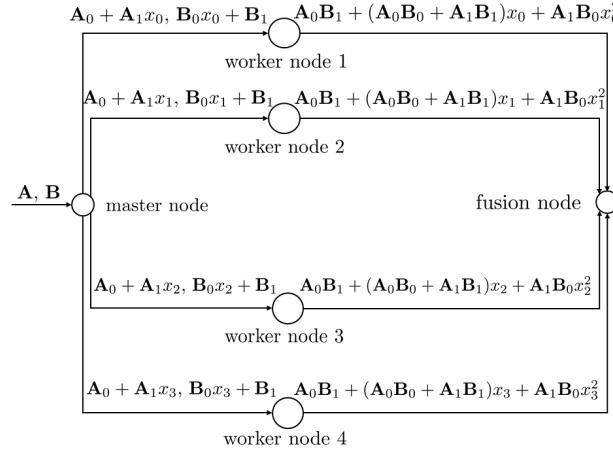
$\mathbf{A}_0 + \mathbf{A}_1 x_0,\ \mathbf{B}_0 x_0 + \mathbf{B}_1$

$\mathbf{A}_0\mathbf{B}_1 + (\mathbf{A}_0\mathbf{B}_0 + \mathbf{A}_1\mathbf{B}_1)x_0 + \mathbf{A}_1\mathbf{B}_0 x$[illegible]

worker node 1

$\mathbf{A}_0 + \mathbf{A}_1 x_1,\ \mathbf{B}_0 x_1 + \mathbf{B}_1$

$\mathbf{A}_0\mathbf{B}_1 + (\mathbf{A}_0\mathbf{B}_0 + \mathbf{A}_1\mathbf{B}_1)x_1 + \mathbf{A}_1\mathbf{B}_0 x_1^2$

worker node 2

$\mathbf{A}, \mathbf{B}$

master node

fusion node

$\mathbf{A}_0 + \mathbf{A}_1 x_2,\ \mathbf{B}_0 x_2 + \mathbf{B}_1$

$\mathbf{A}_0\mathbf{B}_1 + (\mathbf{A}_0\mathbf{B}_0 + \mathbf{A}_1\mathbf{B}_1)x_2 + \mathbf{A}_1\mathbf{B}_0 x_2^2$

worker node 3

$\mathbf{A}_0 + \mathbf{A}_1 x_3,\ \mathbf{B}_0 x_3 + \mathbf{B}_1$

$\mathbf{A}_0\mathbf{B}_1 + (\mathbf{A}_0\mathbf{B}_0 + \mathbf{A}_1\mathbf{B}_1)x_3 + \mathbf{A}_1\mathbf{B}_0 x_3^2$

worker node 4